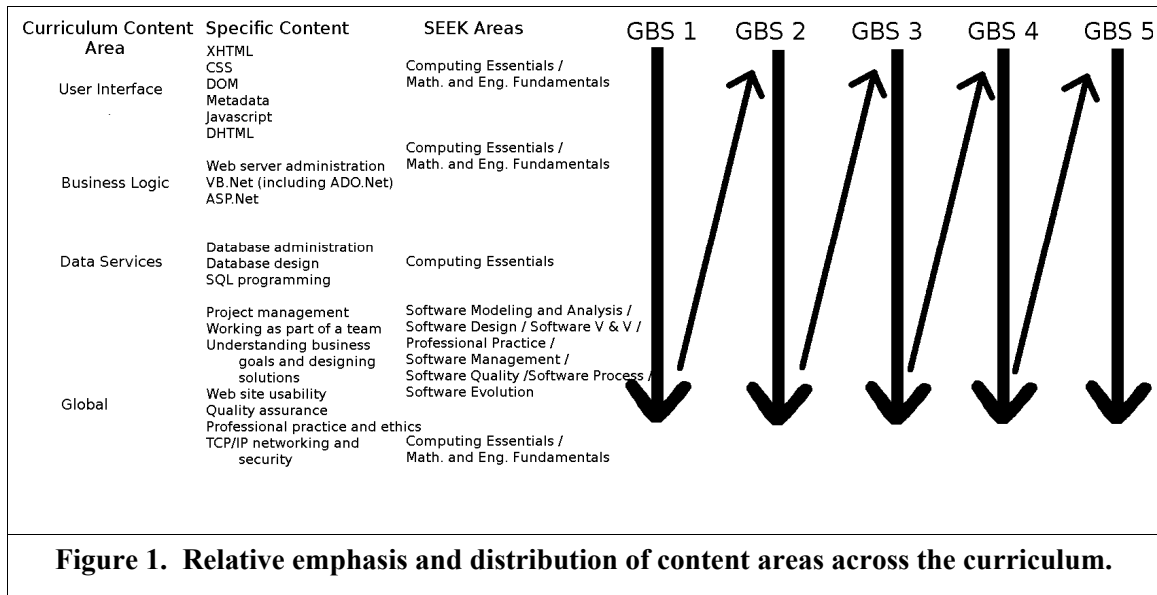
| Curriculum Content Area | Specific Content | SEEK Areas |
|---|---|---|
| User Interface | XHTML<br>CSS<br>DOM<br>Metadata<br>Javascript<br>DHTML | Computing Essentials / Math. and Eng. Fundamentals |
| Business Logic | Web server administration<br>VB.Net (including ADO.Net)<br>ASP.Net | Computing Essentials / Math. and Eng. Fundamentals |
| Data Services | Database administration<br>Database design<br>SQL programming | Computing Essentials |
| Global | Project management<br>Working as part of a team<br>Understanding business goals and designing solutions<br>Web site usability<br>Quality assurance<br>Professional practice and ethics | Software Modeling and Analysis / Software Design / Software V & V / Professional Practice / Software Management / Software Quality /Software Process / Software Evolution |
| | TCP/IP networking and security | Computing Essentials / Math. and Eng. Fundamentals |

GBS 1 GBS 2 GBS 3 GBS 4 GBS 5

Figure 1. Relative emphasis and distribution of content areas across the curriculum.